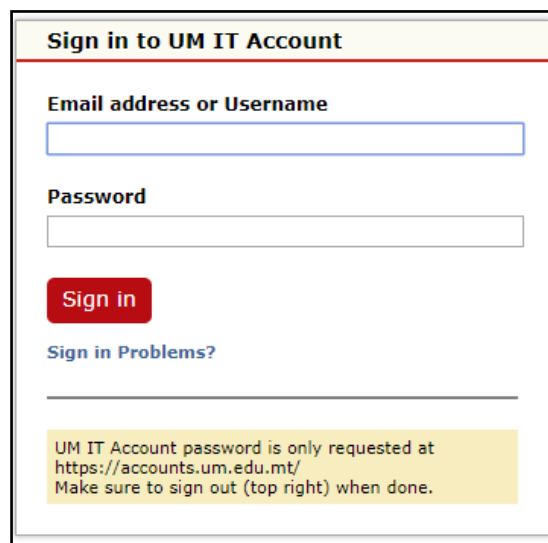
Sign in to UM IT Account

Email address or Username

Password

Sign in

Sign in Problems?

UM IT Account password is only requested at https://accounts.um.edu.mt/
Make sure to sign out (top right) when done.